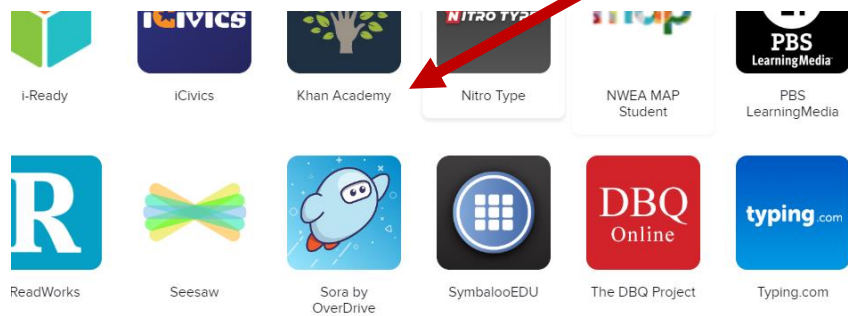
iCivics

NITRO TYP

map

PBS LearningMedia

i-Ready

iCivics

Khan Academy

Nitro Type

NWEA MAP Student

PBS LearningMedia

R

DBQ Online

typing.com

ReadWorks

Seesaw

Sora by OverDrive

SymbalooEDU

The DBQ Project

Typing.com